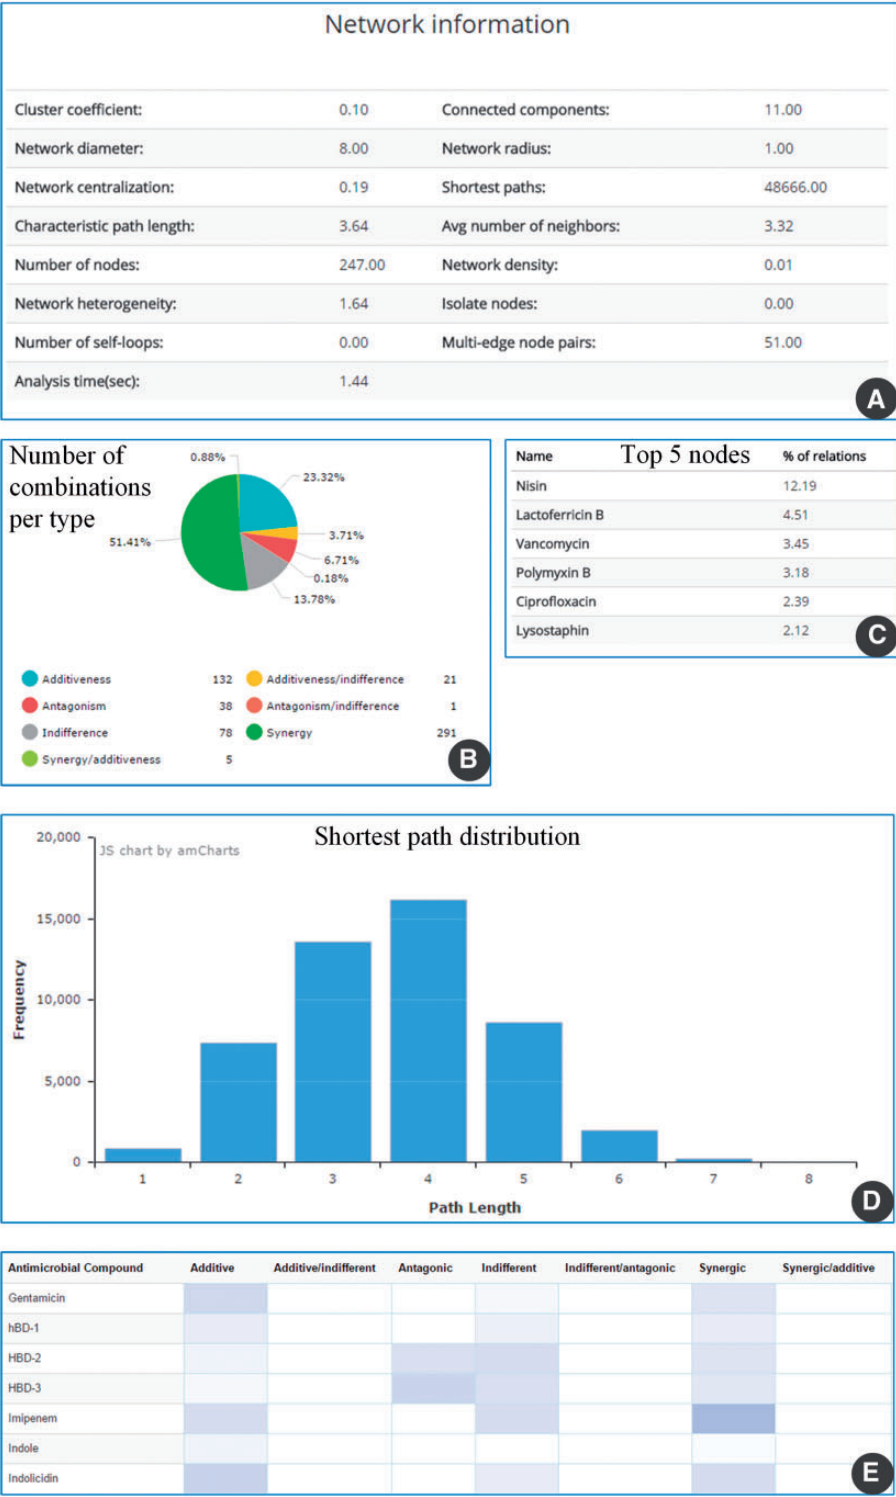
Network information

| | | | |
|---|---|---|---|
| Cluster coefficient: | 0.10 | Connected components: | 11.00 |
| Network diameter: | 8.00 | Network radius: | 1.00 |
| Network centralization: | 0.19 | Shortest paths: | 48666.00 |
| Characteristic path length: | 3.64 | Avg number of neighbors: | 3.32 |
| Number of nodes: | 247.00 | Network density: | 0.01 |
| Network heterogeneity: | 1.64 | Isolate nodes: | 0.00 |
| Number of self-loops: | 0.00 | Multi-edge node pairs: | 51.00 |
| Analysis time(sec): | 1.44 | | |

A

Number of combinations per type

0.88%
23.32%
3.71%
6.71%
0.18%
13.78%
51.41%

| | | | |
|---|---|---|---|
| Additiveness | 132 | Additiveness/indifference | 21 |
| Antagonism | 38 | Antagonism/indifference | 1 |
| Indifference | 78 | Synergy | 291 |
| Synergy/additiveness | 5 | | |

B

Top 5 nodes

| Name | % of relations |
|---|---|
| Nisin | 12.19 |
| Lactoferricin B | 4.51 |
| Vancomycin | 3.45 |
| Polymyxin B | 3.18 |
| Ciprofloxacin | 2.39 |
| Lysostaphin | 2.12 |

C

Shortest path distribution

JS chart by amCharts

20,000
15,000
10,000
5,000
0

Frequency

1 2 3 4 5 6 7 8

Path Length

D

| Antimicrobial Compound | Additive | Additive/indifferent | Antagonic | Indifferent | Indifferent/antagonic | Synergic | Synergic/additive |
|---|---|---|---|---|---|---|---|
| Gentamicin | | | | | | | |
| hBD-1 | | | | | | | |
| HBD-2 | | | | | | | |
| HBD-3 | | | | | | | |
| Imipenem | | | | | | | |
| Indole | | | | | | | |
| Indolicidin | | | | | | | |

E